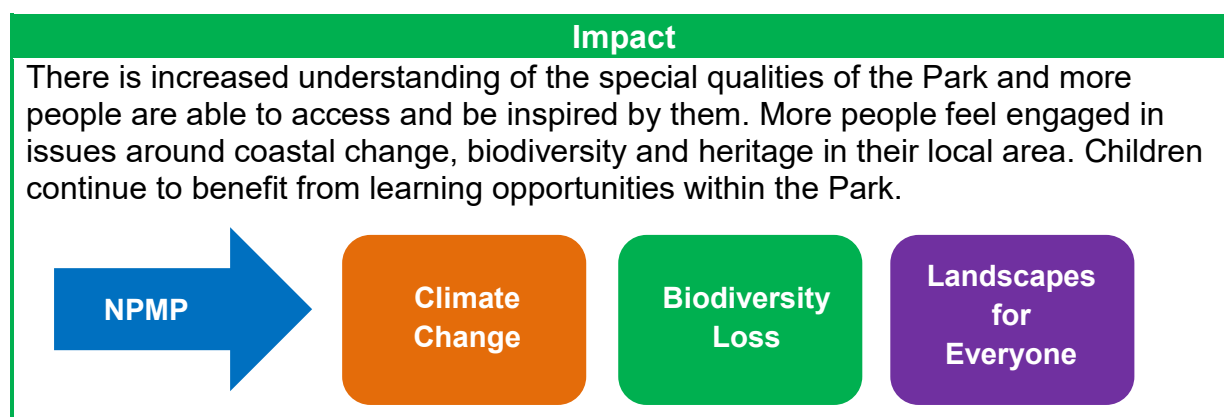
Impact

There is increased understanding of the special qualities of the Park and more people are able to access and be inspired by them. More people feel engaged in issues around coastal change, biodiversity and heritage in their local area. Children continue to benefit from learning opportunities within the Park.

NPMP

Climate Change

Biodiversity Loss

Landscapes for Everyone